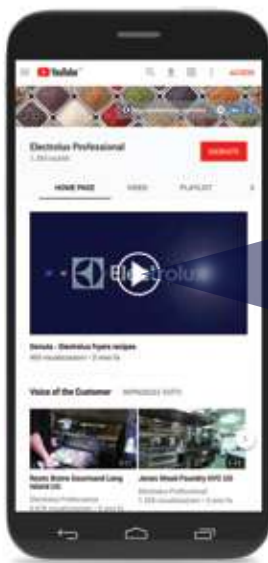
YouTube

ACCEDI

Electrolux Professional

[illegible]

ISCRIVITI

HOME PAGE

VIDEO

PLAYLIST

Electrolux

Demola - Electrolux fryers recipes

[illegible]

Voice of the Customer

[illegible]

Roasts Stores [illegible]

Electrolux Professional

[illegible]

Jones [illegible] Foundry NYC US

Electrolux Professional

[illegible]